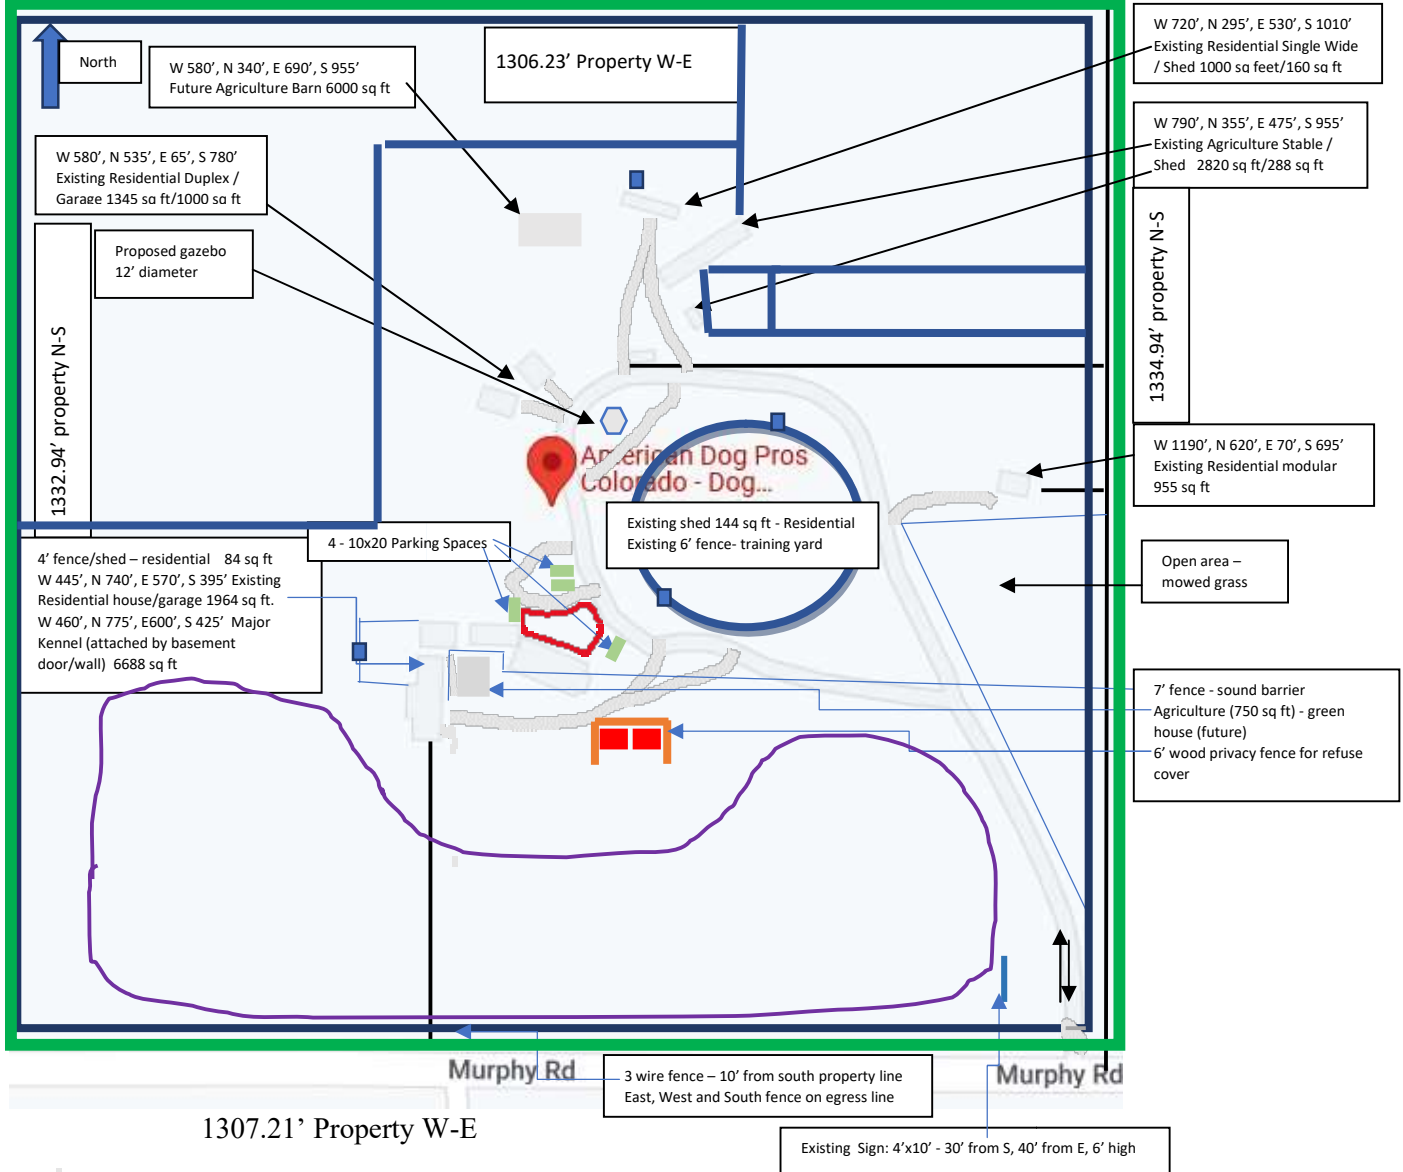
North

W 580’, N 340’, E 690’, S 955’
Future Agriculture Barn 6000 sq ft

1306.23’ Property W-E

W 720’, N 295’, E 530’, S 1010’
Existing Residential Single Wide / Shed 1000 sq feet/160 sq ft

W 790’, N 355’, E 475’, S 955’
Existing Agriculture Stable / Shed 2820 sq ft/288 sq ft

W 580’, N 535’, E 65’, S 780’
Existing Residential Duplex / Garage 1345 sq ft/1000 sq ft

Proposed gazebo
12’ diameter

1332.94’ property N-S

1334.94’ property N-S

American Dog Pros Colorado - Dog...

W 1190’, N 620’, E 70’, S 695’
Existing Residential modular 955 sq ft

4 - 10x20 Parking Spaces

Existing shed 144 sq ft - Residential
Existing 6’ fence- training yard

4’ fence/shed – residential 84 sq ft
W 445’, N 740’, E 570’, S 395’ Existing Residential house/garage 1964 sq ft.
W 460’, N 775’, E600’, S 425’ Major Kennel (attached by basement door/wall) 6688 sq ft

Open area – mowed grass

7’ fence - sound barrier
Agriculture (750 sq ft) - green house (future)
6’ wood privacy fence for refuse cover

Murphy Rd

Murphy Rd

3 wire fence – 10’ from south property line
East, West and South fence on egress line

1307.21’ Property W-E

Existing Sign: 4’x10’ - 30’ from S, 40’ from E, 6’ high